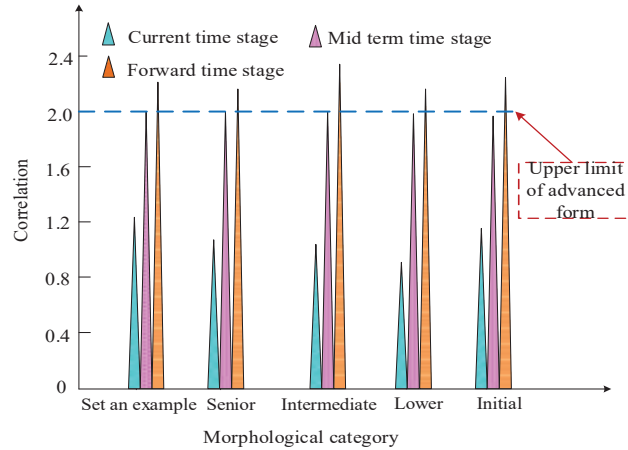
Current time stage
Mid term time stage
Forward time stage

Correlation

2.4
2.0
1.6
1.2
0.8
0.4
0

Upper limit of advanced form

Set an example
Senior
Intermediate
Lower
Initial

Morphological category